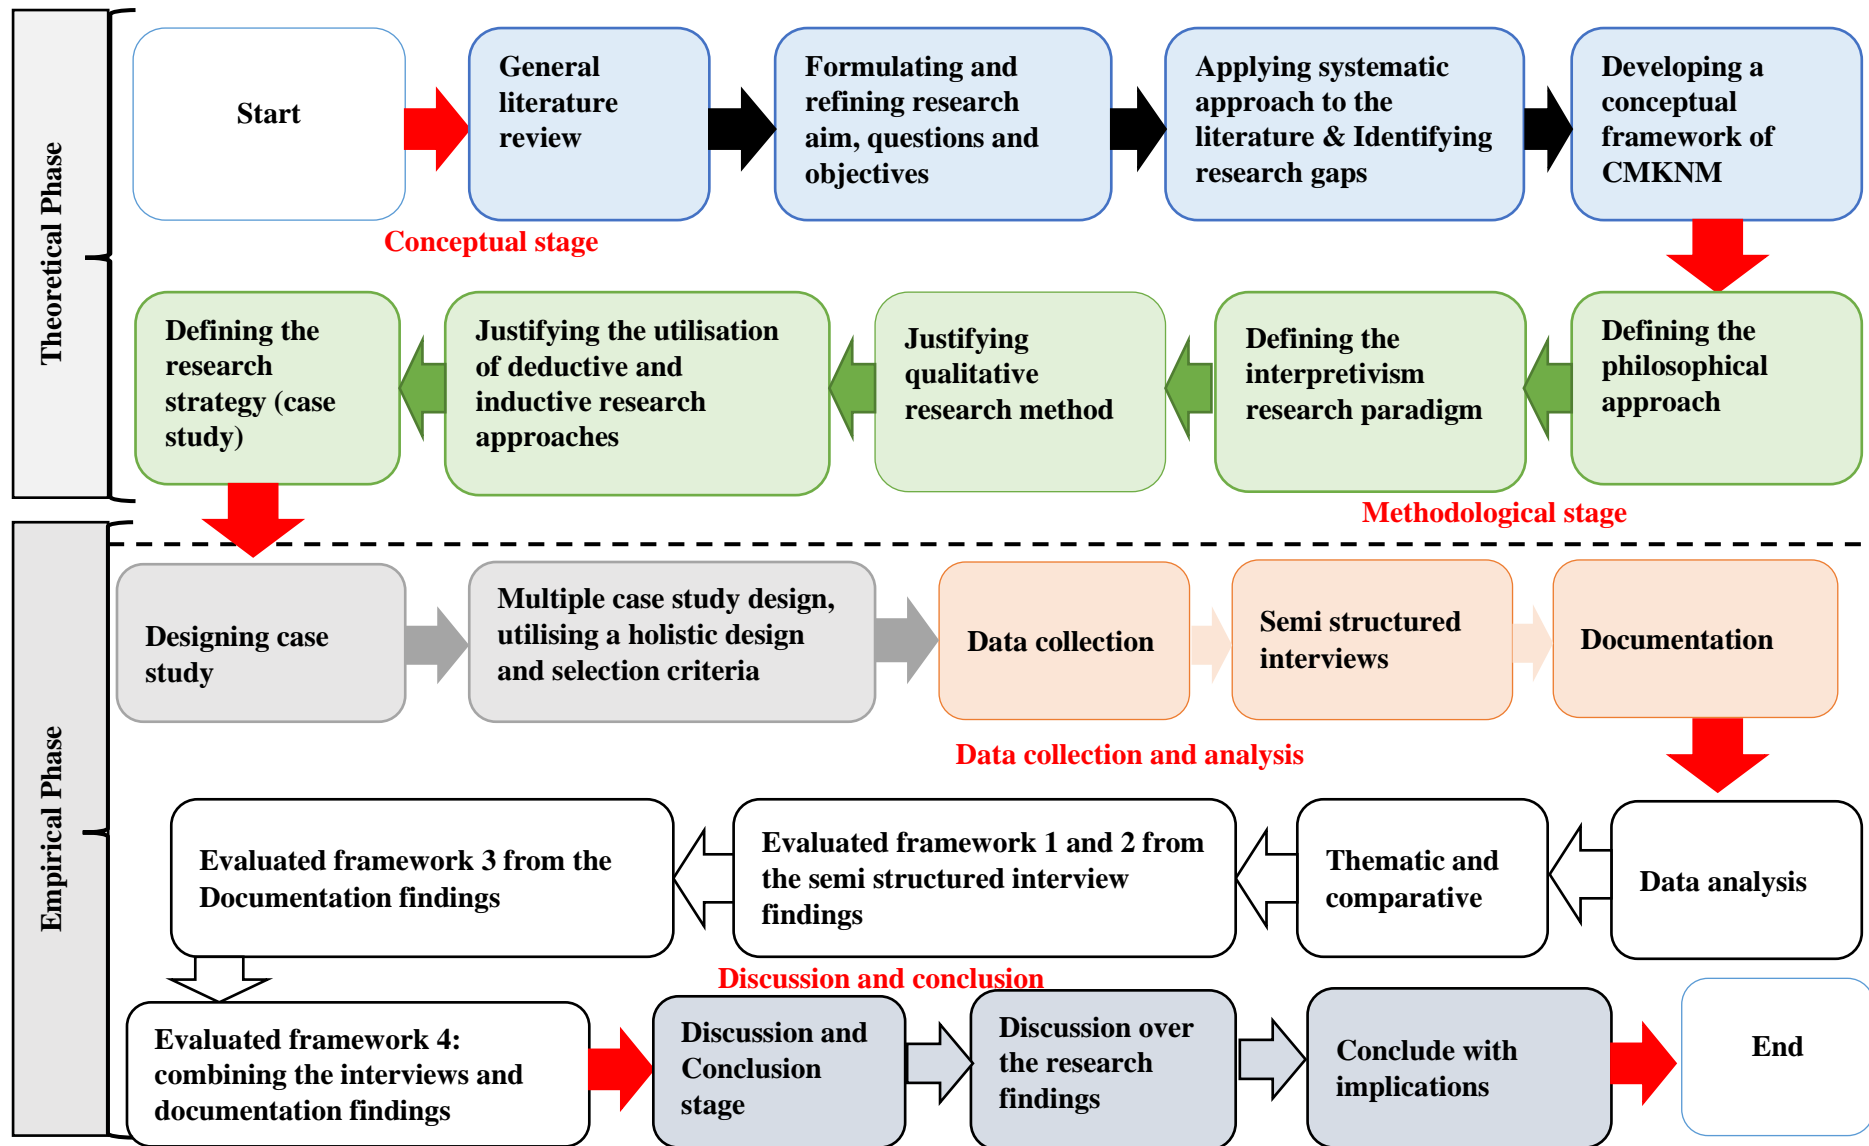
Theoretical Phase

Start

General literature review

Formulating and refining research aim, questions and objectives

Applying systematic approach to the literature & Identifying research gaps

Developing a conceptual framework of CMKNM

Conceptual stage

Defining the philosophical approach

Defining the interpretivism research paradigm

Justifying qualitative research method

Justifying the utilisation of deductive and inductive research approaches

Defining the research strategy (case study)

Methodological stage

Empirical Phase

Designing case study

Multiple case study design, utilising a holistic design and selection criteria

Data collection

Semi structured interviews

Documentation

Data collection and analysis

Data analysis

Thematic and comparative

Evaluated framework 1 and 2 from the semi structured interview findings

Evaluated framework 3 from the Documentation findings

Discussion and conclusion

Evaluated framework 4: combining the interviews and documentation findings

Discussion and Conclusion stage

Discussion over the research findings

Conclude with implications

End